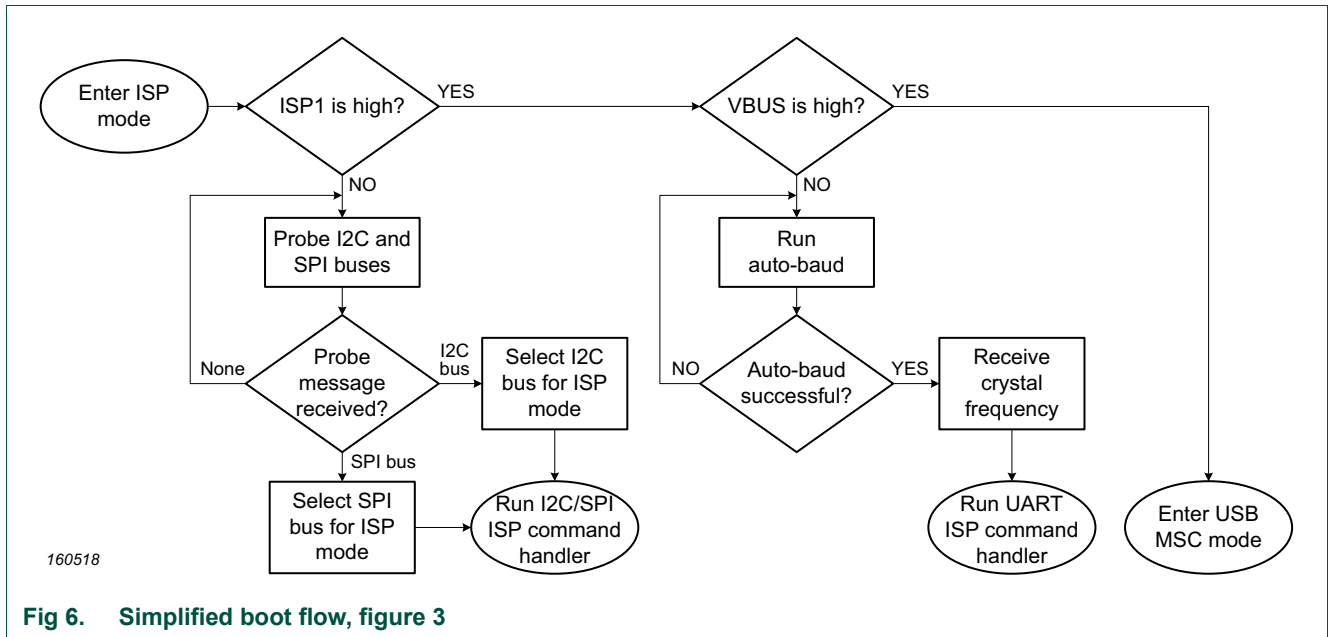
Enter ISP mode

ISP1 is high?

YES

NO

Probe I2C and SPI buses

None

Probe message received?

I2C bus

Select I2C bus for ISP mode

SPI bus

Select SPI bus for ISP mode

Run I2C/SPI ISP command handler

VBUS is high?

YES

NO

Run auto-baud

NO

Auto-baud successful?

YES

Receive crystal frequency

Run UART ISP command handler

Enter USB MSC mode

160518

Fig 6. Simplified boot flow, figure 3